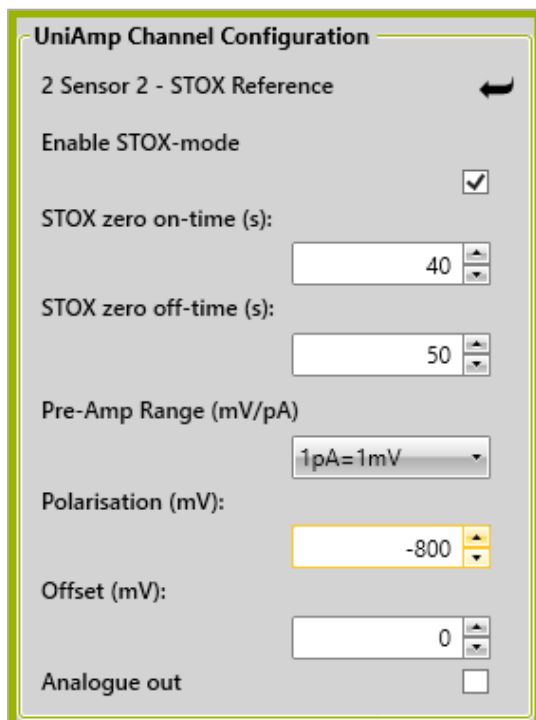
UniAmp Channel Configuration

2 Sensor 2 - STOX Reference

Enable STOX-mode

STOX zero on-time (s):

40

STOX zero off-time (s):

50

Pre-Amp Range (mV/pA)

1pA=1mV

Polarisation (mV):

-800

Offset (mV):

0

Analogue out